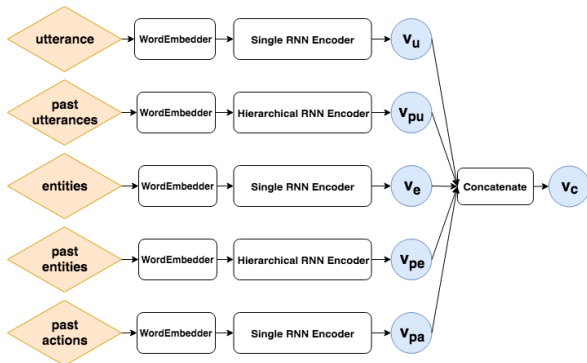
utterance
WordEmbedder
Single RNN Encoder
$v_u$

past utterances
WordEmbedder
Hierarchical RNN Encoder
$v_{pu}$

entities
WordEmbedder
Single RNN Encoder
$v_e$

Concatenate
$v_c$

past entities
WordEmbedder
Hierarchical RNN Encoder
$v_{pe}$

past actions
WordEmbedder
Single RNN Encoder
$v_{pa}$